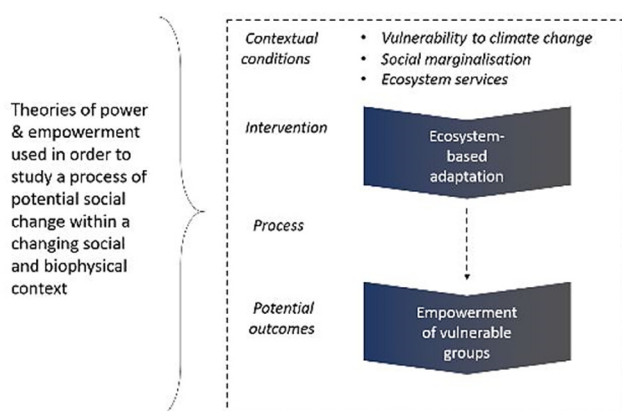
Theories of power & empowerment used in order to study a process of potential social change within a changing social and biophysical context

Contextual conditions

- Vulnerability to climate change
- Social marginalisation
- Ecosystem services

Intervention

Ecosystem-based adaptation

Process

Potential outcomes

Empowerment of vulnerable groups